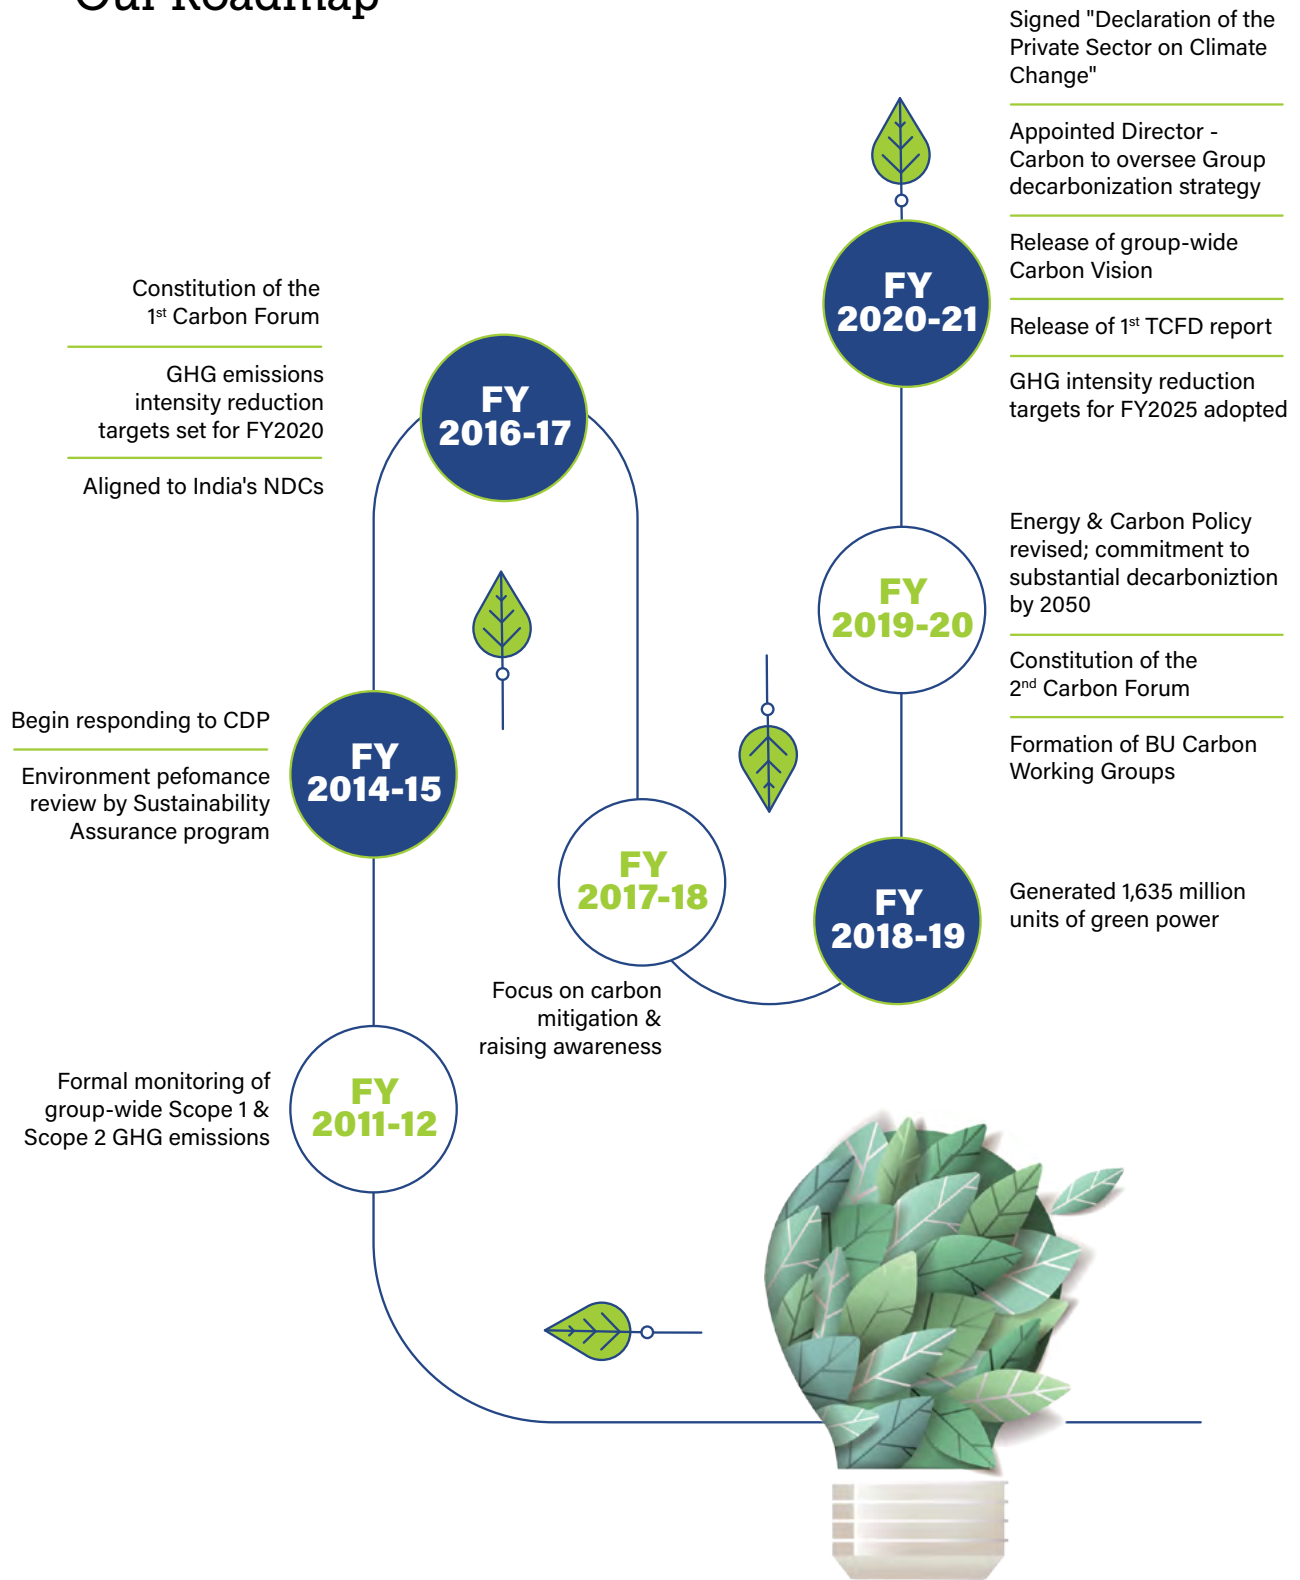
Our Roadmap

Signed "Declaration of the Private Sector on Climate Change"

Appointed Director - Carbon to oversee Group decarbonization strategy

Release of group-wide Carbon Vision

Release of 1st TCFD report

GHG intensity reduction targets for FY2025 adopted

FY 2020-21

Constitution of the 1st Carbon Forum

GHG emissions intensity reduction targets set for FY2020

Aligned to India's NDCs

FY 2016-17

Energy & Carbon Policy revised; commitment to substantial decarboniztion by 2050

Constitution of the 2nd Carbon Forum

Formation of BU Carbon Working Groups

FY 2019-20

Begin responding to CDP

Environment pefomance review by Sustainability Assurance program

FY 2014-15

FY 2017-18

FY 2018-19

Generated 1,635 million units of green power

Focus on carbon mitigation & raising awareness

Formal monitoring of group-wide Scope 1 & Scope 2 GHG emissions

FY 2011-12